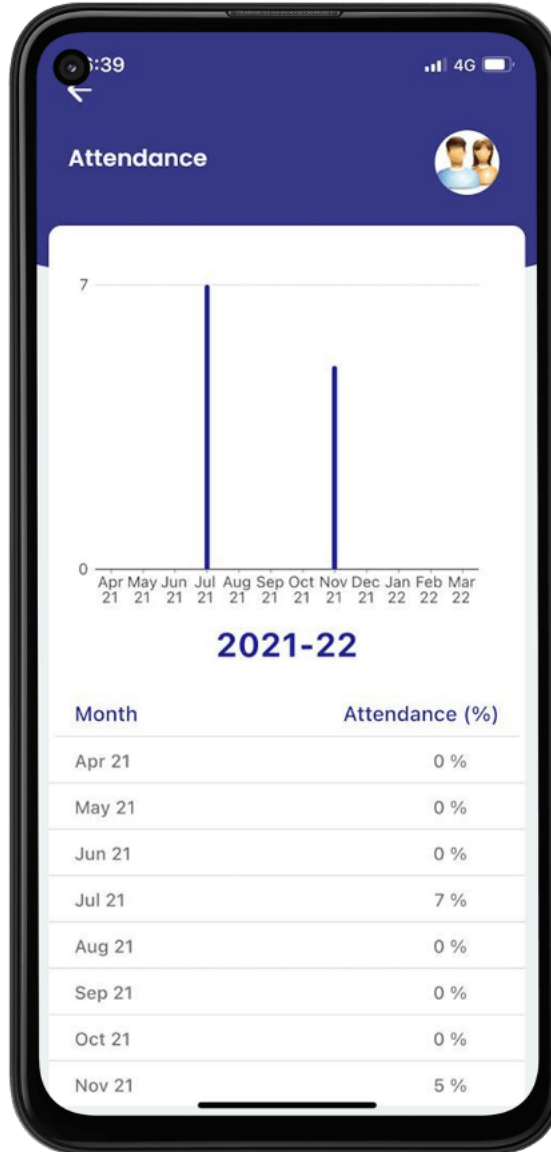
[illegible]:39

4G

Attendance

7

0

Apr 21 May 21 Jun 21 Jul 21 Aug 21 Sep 21 Oct 21 Nov 21 Dec 21 Jan 22 Feb 22 Mar 22

2021-22

| Month | Attendance (%) |
|---|---|
| Apr 21 | 0 % |
| May 21 | 0 % |
| Jun 21 | 0 % |
| Jul 21 | 7 % |
| Aug 21 | 0 % |
| Sep 21 | 0 % |
| Oct 21 | 0 % |
| Nov 21 | 5 % |